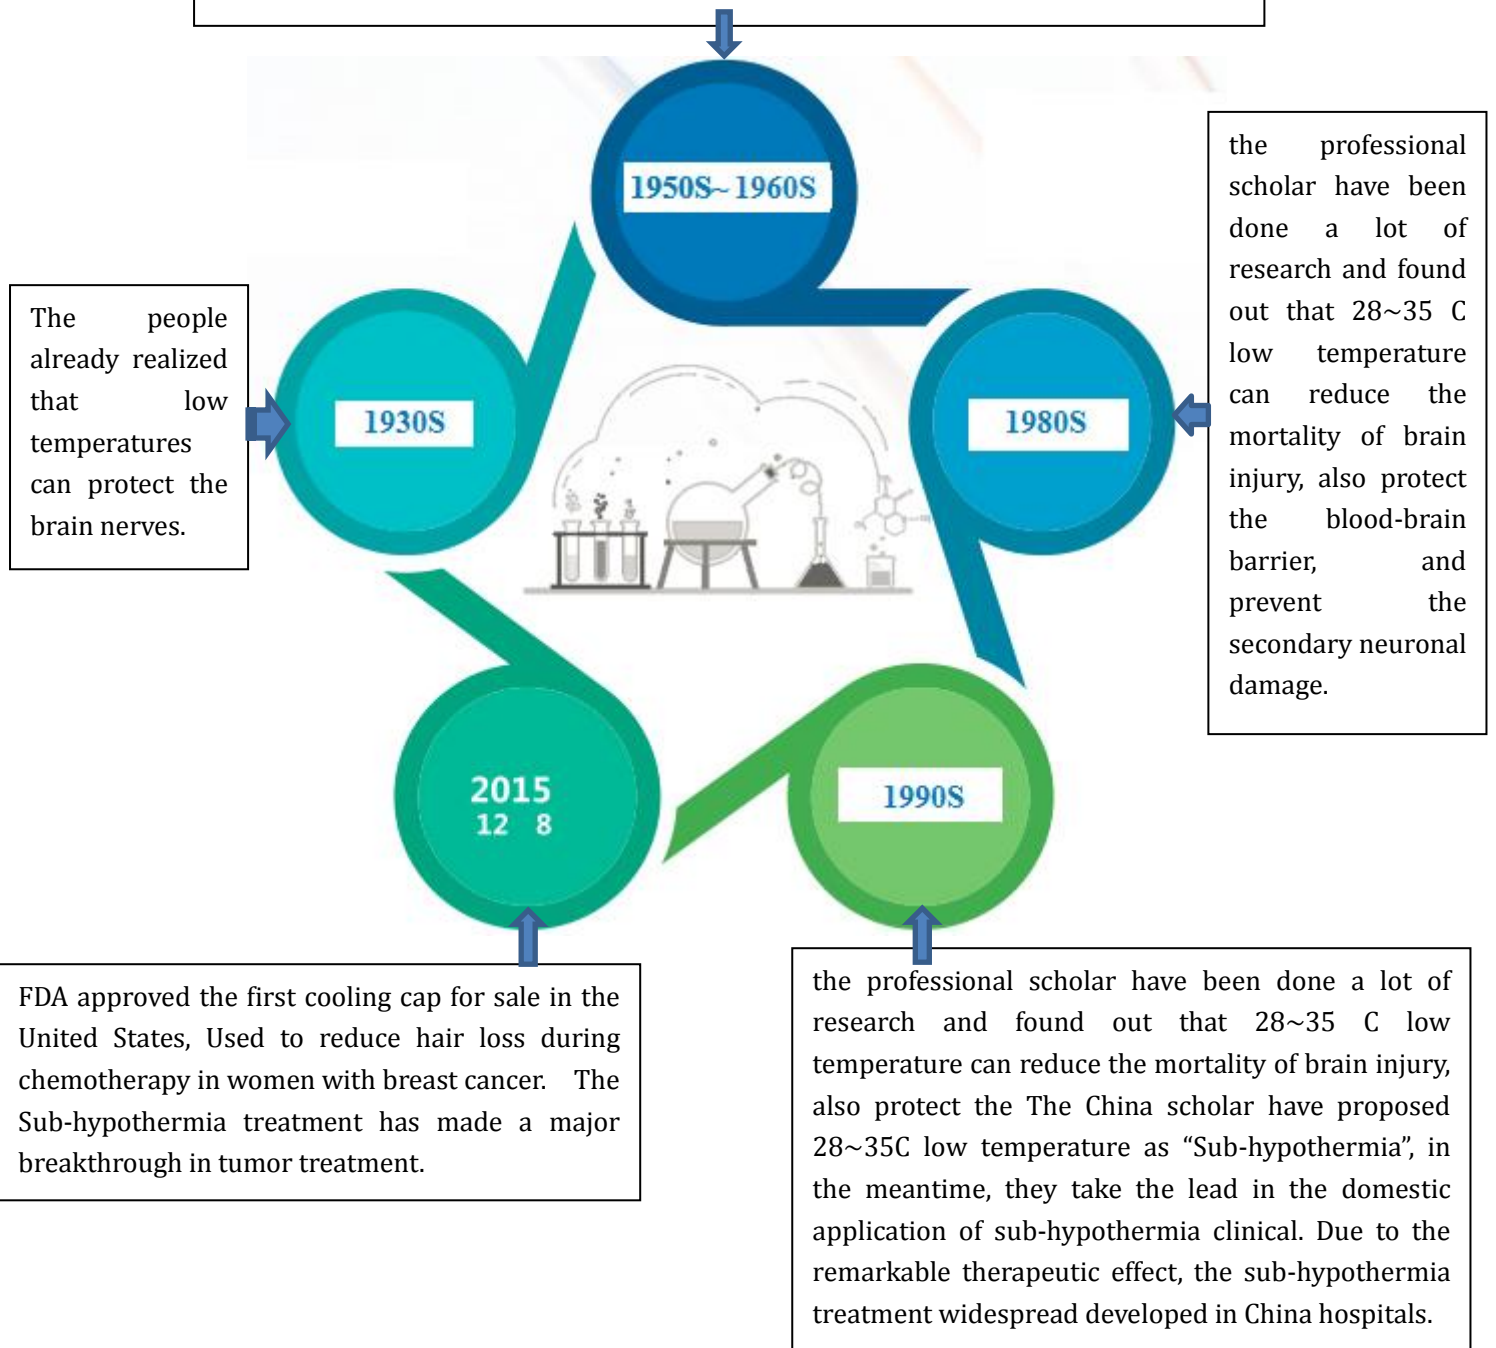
1950S~1960S

The people already realized that low temperatures can protect the brain nerves.

1930S

1980S

the professional scholar have been done a lot of research and found out that 28~35 C low temperature can reduce the mortality of brain injury, also protect the blood-brain barrier, and prevent the secondary neuronal damage.

2015
12 8

1990S

FDA approved the first cooling cap for sale in the United States, Used to reduce hair loss during chemotherapy in women with breast cancer. The Sub-hypothermia treatment has made a major breakthrough in tumor treatment.

the professional scholar have been done a lot of research and found out that 28~35 C low temperature can reduce the mortality of brain injury, also protect the The China scholar have proposed 28~35C low temperature as “Sub-hypothermia”, in the meantime, they take the lead in the domestic application of sub-hypothermia clinical. Due to the remarkable therapeutic effect, the sub-hypothermia treatment widespread developed in China hospitals.